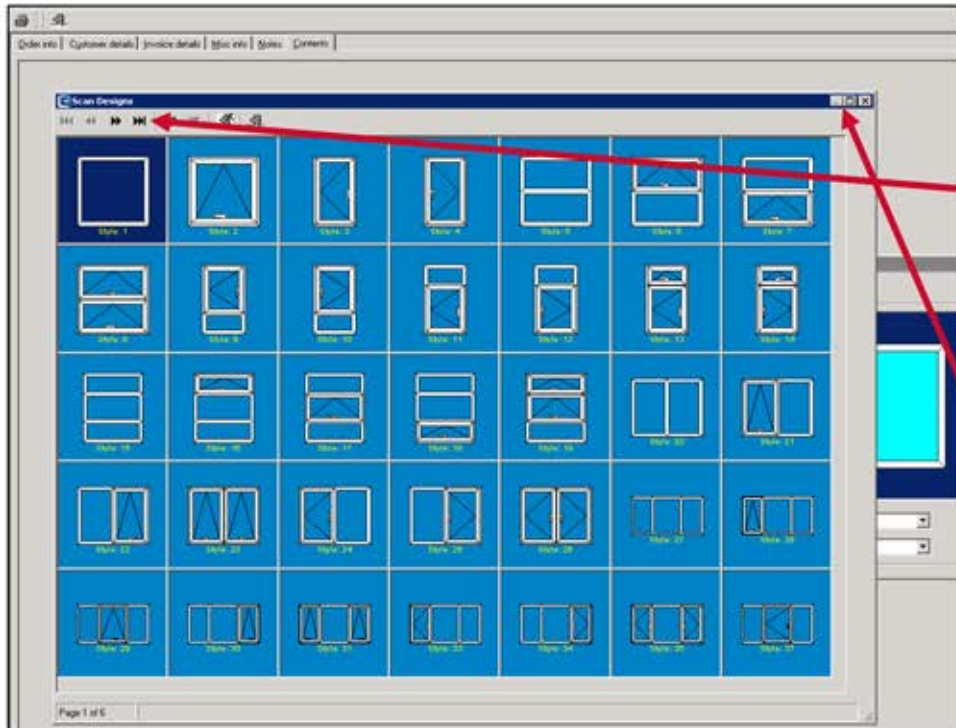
Order info | Customer details | Invoice details | Misc info | Notes | Contents

Scan Designs

Style: 1
Style: 2
Style: 3
Style: 4
Style: 5
Style: 6
Style: 7
Style: 8
Style: 9
Style: 10
Style: 11
Style: 12
Style: 13
Style: 14
Style: 15
Style: 16
Style: 17
Style: 18
Style: 19
Style: 20
Style: 21
Style: 22
Style: 23
Style: 24
Style: 25
Style: 26
Style: 27
Style: 28
Style: 29
Style: 30
Style: 31
Style: 33
Style: 34
Style: 35
Style: 37

Page 1 of 6